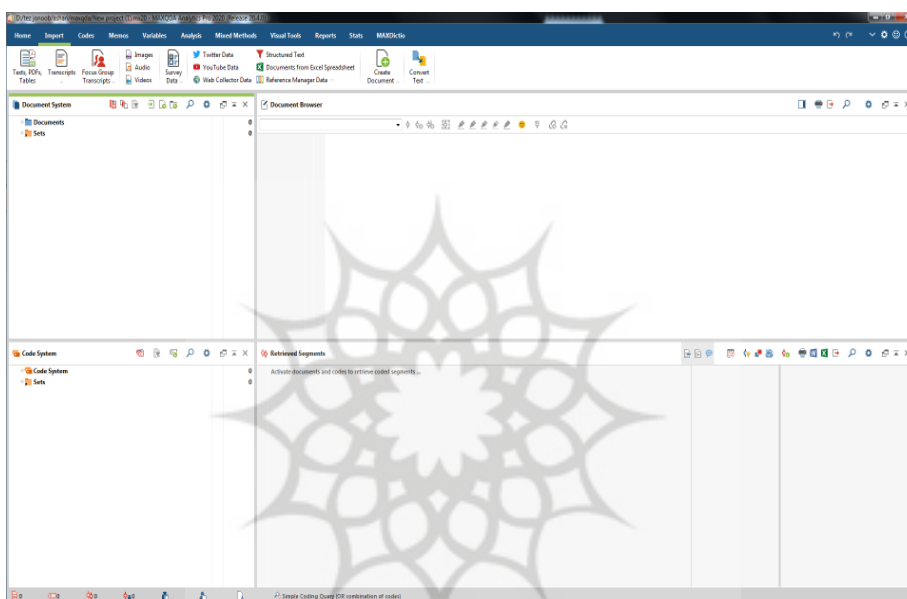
D:/fez.janoob/sshan/maxqda/New project (D.mx20) - MAXQDA Analytics Pro 2020 (Release 20.4.0)

Home Import Codes Memos Variables Analysis Mixed Methods Visual Tools Reports Stats MAXDictio

Texts, PDFs, Tables
Transcripts
Focus Group Transcripts
Images
Audio
Videos
Survey Data
Twitter Data
YouTube Data
Web Collector Data
Structured Text
Documents from Excel Spreadsheet
Reference Manager Data
Create Document
Convert Text

Document System
Documents 0
Sets 0

Document Browser

Code System
Code System 0
Sets 0

Retrieved Segments
Activate documents and codes to retrieve coded segments ...

0 0 0 0
Simple Coding Query (OR combination of codes)